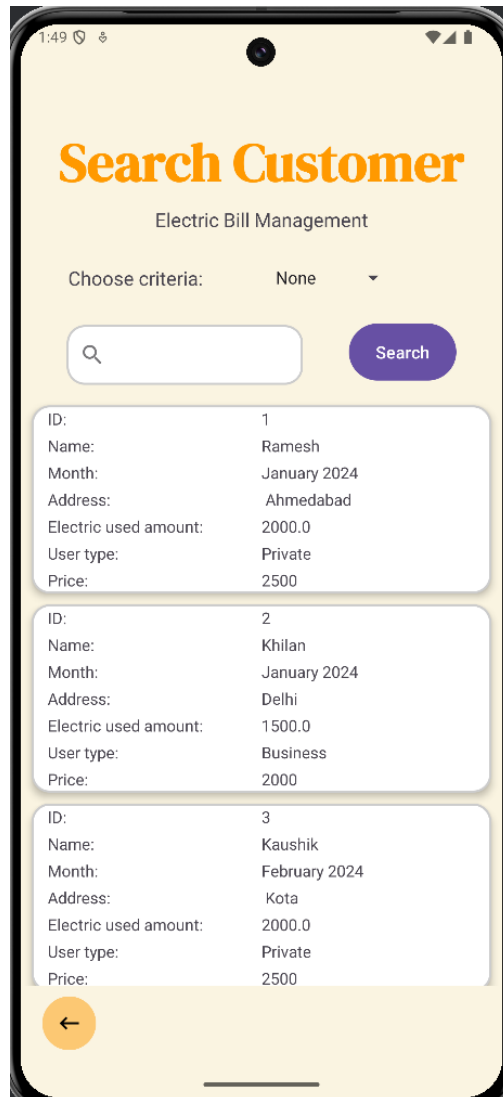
1:49

Search Customer

Electric Bill Management

Choose criteria: None

Search

| | |
|---|---|
| ID: | 1 |
| Name: | Ramesh |
| Month: | January 2024 |
| Address: | Ahmedabad |
| Electric used amount: | 2000.0 |
| User type: | Private |
| Price: | 2500 |

| | |
|---|---|
| ID: | 2 |
| Name: | Khilan |
| Month: | January 2024 |
| Address: | Delhi |
| Electric used amount: | 1500.0 |
| User type: | Business |
| Price: | 2000 |

| | |
|---|---|
| ID: | 3 |
| Name: | Kaushik |
| Month: | February 2024 |
| Address: | Kota |
| Electric used amount: | 2000.0 |
| User type: | Private |
| Price: | 2500 |